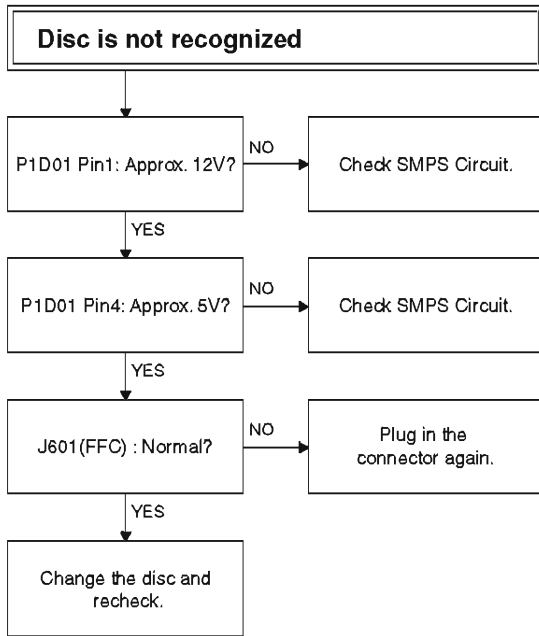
Disc is not recognized

P1D01 Pin1: Approx. 12V?

NO

Check SMPS Circuit.

YES

P1D01 Pin4: Approx. 5V?

NO

Check SMPS Circuit.

YES

J601(FFC) : Normal?

NO

Plug in the connector again.

YES

Change the disc and recheck.